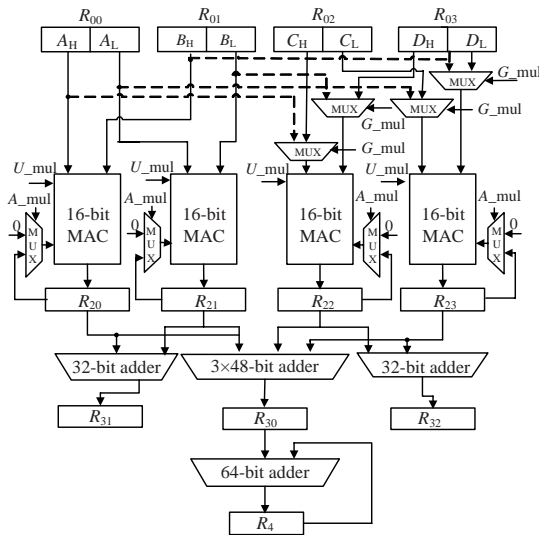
$R_{00}$ $R_{01}$ $R_{02}$ $R_{03}$

$A_H$ $A_L$ $B_H$ $B_L$ $C_H$ $C_L$ $D_H$ $D_L$

MUX $G$_mul

MUX MUX $G$_mul

$G$_mul

MUX $G$_mul

$U$_mul $U$_mul $U$_mul $U$_mul

$A$_mul $A$_mul $A$_mul $A$_mul

0 0

M U X

16-bit MAC

M U X

16-bit MAC

16-bit MAC

M U X

16-bit MAC

M U X

$R_{20}$ $R_{21}$ $R_{22}$ $R_{23}$

32-bit adder

3×48-bit adder

32-bit adder

$R_{31}$ $R_{30}$ $R_{32}$

64-bit adder

$R_4$